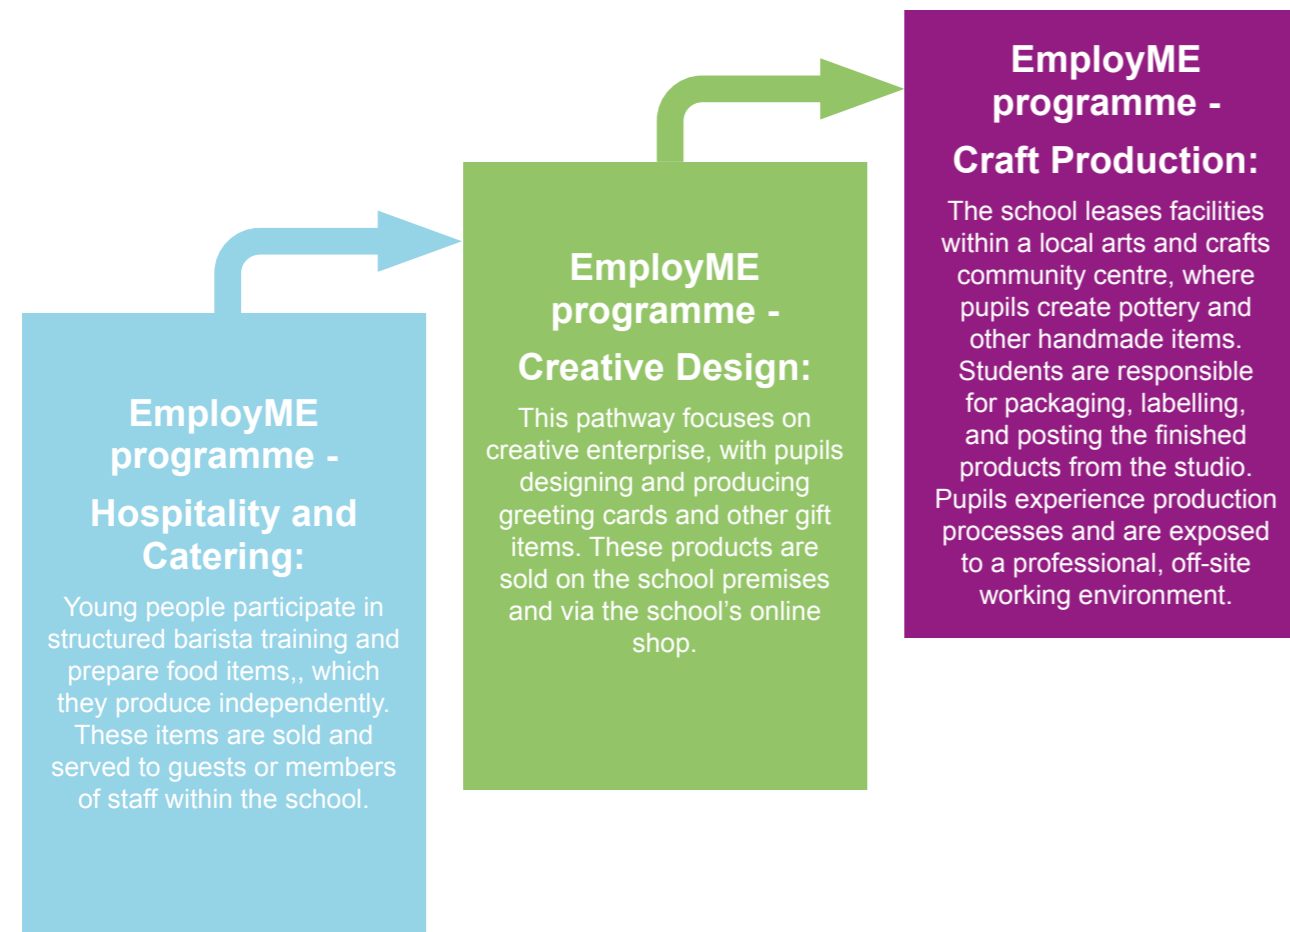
EmployME programme -

Hospitality and Catering:

Young people participate in structured barista training and prepare food items,, which they produce independently. These items are sold and served to guests or members of staff within the school.

EmployME programme -

Creative Design:

This pathway focuses on creative enterprise, with pupils designing and producing greeting cards and other gift items. These products are sold on the school premises and via the school's online shop.

EmployME programme -

Craft Production:

The school leases facilities within a local arts and crafts community centre, where pupils create pottery and other handmade items. Students are responsible for packaging, labelling, and posting the finished products from the studio. Pupils experience production processes and are exposed to a professional, off-site working environment.